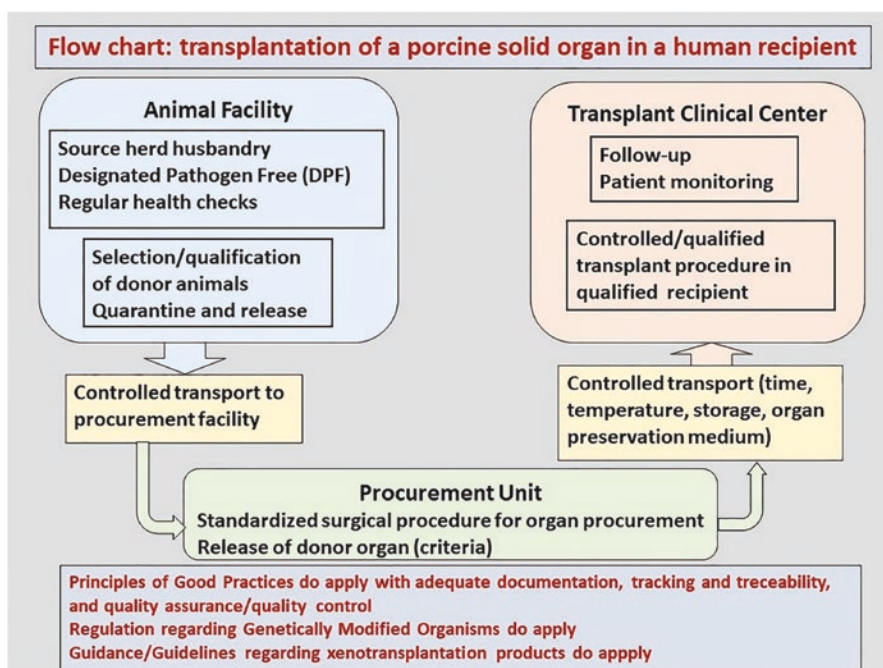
Flow chart: transplantation of a porcine solid organ in a human recipient

Animal Facility

Source herd husbandry
Designated Pathogen Free (DPF)
Regular health checks

Selection/qualification of donor animals
Quarantine and release

Transplant Clinical Center

Follow-up
Patient monitoring

Controlled/qualified transplant procedure in qualified recipient

Controlled transport to procurement facility

Controlled transport (time, temperature, storage, organ preservation medium)

Procurement Unit
Standardized surgical procedure for organ procurement
Release of donor organ (criteria)

Principles of Good Practices do apply with adequate documentation, tracking and treceability, and quality assurance/quality control
Regulation regarding Genetically Modified Organisms do apply
Guidance/Guidelines regarding xenotransplantation products do appply